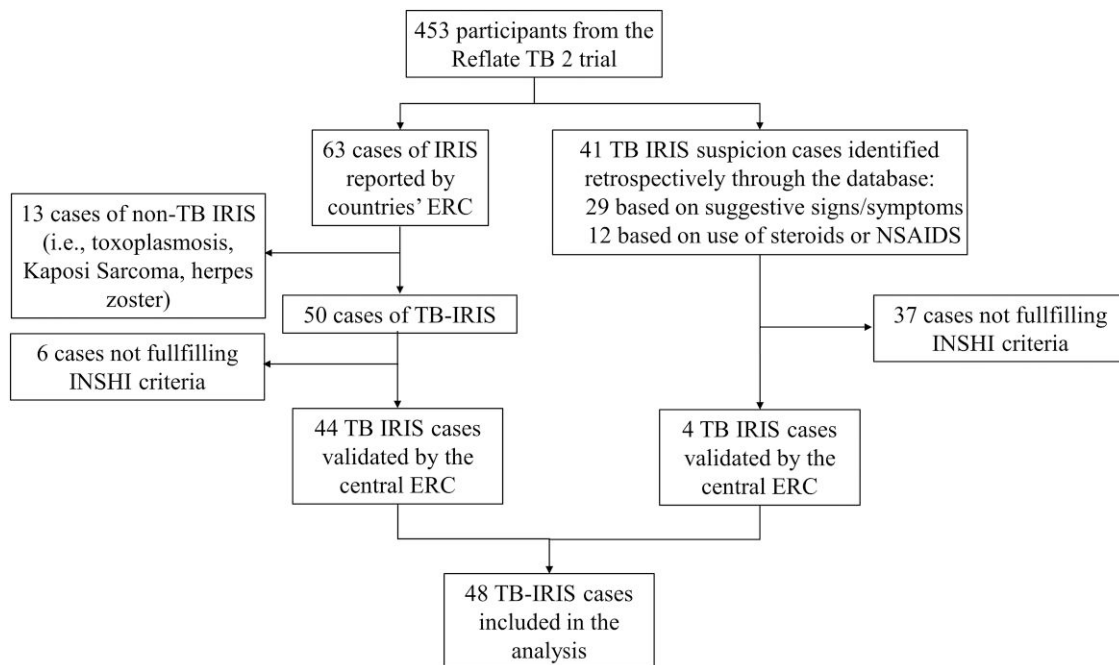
453 participants from the Reflate TB 2 trial

63 cases of IRIS reported by countries' ERC

41 TB IRIS suspicion cases identified retrospectively through the database:
29 based on suggestive signs/symptoms
12 based on use of steroids or NSAIDS

13 cases of non-TB IRIS (i.e., toxoplasmosis, Kaposi Sarcoma, herpes zoster)

50 cases of TB-IRIS

37 cases not fullfilling INSHI criteria

6 cases not fullfilling INSHI criteria

44 TB IRIS cases validated by the central ERC

4 TB IRIS cases validated by the central ERC

48 TB-IRIS cases included in the analysis